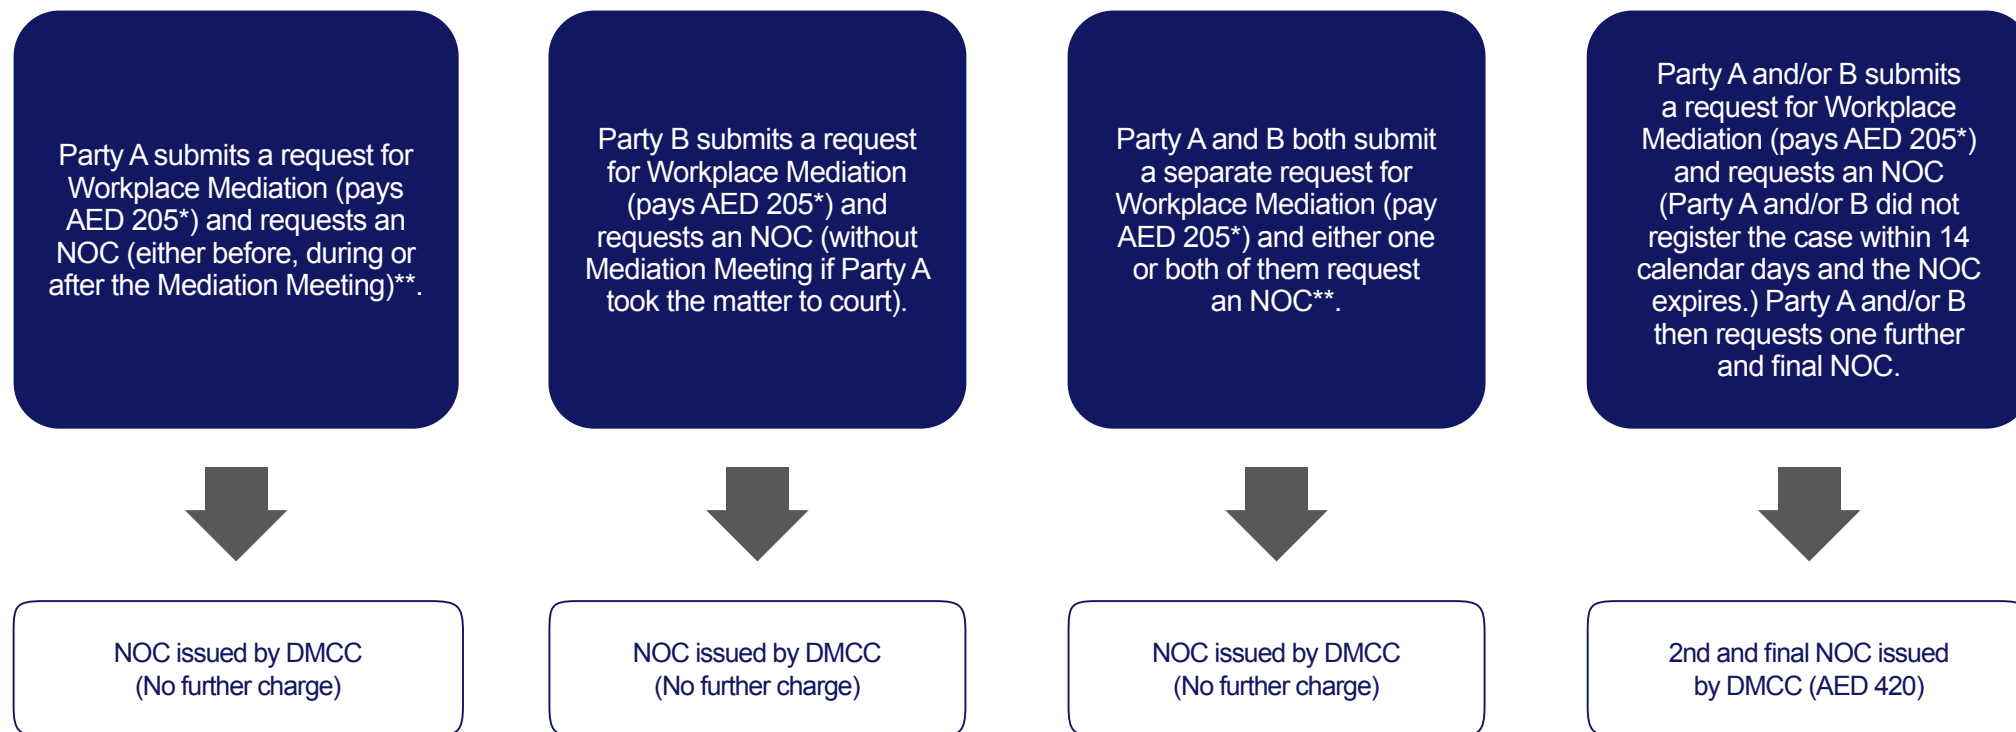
Party A submits a request for Workplace Mediation (pays AED 205*) and requests an NOC (either before, during or after the Mediation Meeting)**.

NOC issued by DMCC (No further charge)

Party B submits a request for Workplace Mediation (pays AED 205*) and requests an NOC (without Mediation Meeting if Party A took the matter to court).

NOC issued by DMCC (No further charge)

Party A and B both submit a separate request for Workplace Mediation (pay AED 205*) and either one or both of them request an NOC**.

NOC issued by DMCC (No further charge)

Party A and/or B submits a request for Workplace Mediation (pays AED 205*) and requests an NOC (Party A and/or B did not register the case within 14 calendar days and the NOC expires.) Party A and/or B then requests one further and final NOC.

2nd and final NOC issued by DMCC (AED 420)